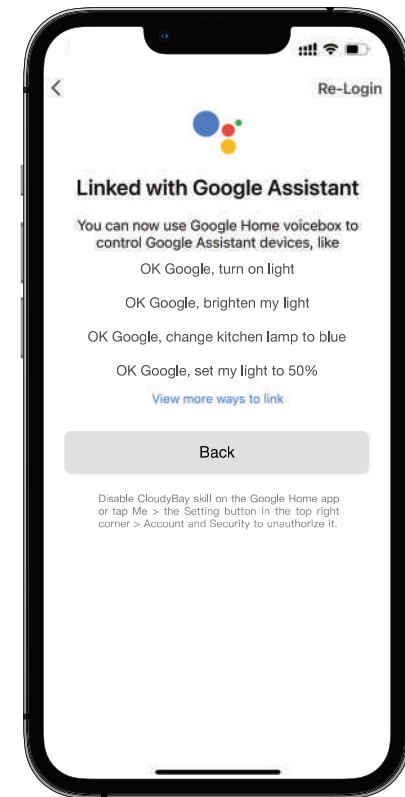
<

Re-Login

Linked with Google Assistant

You can now use Google Home voicebox to control Google Assistant devices, like

OK Google, turn on light

OK Google, brighten my light

OK Google, change kitchen lamp to blue

OK Google, set my light to 50%

View more ways to link

Back

Disable CloudyBay skill on the Google Home app or tap Me > the Setting button in the top right corner > Account and Security to unauthorize it.